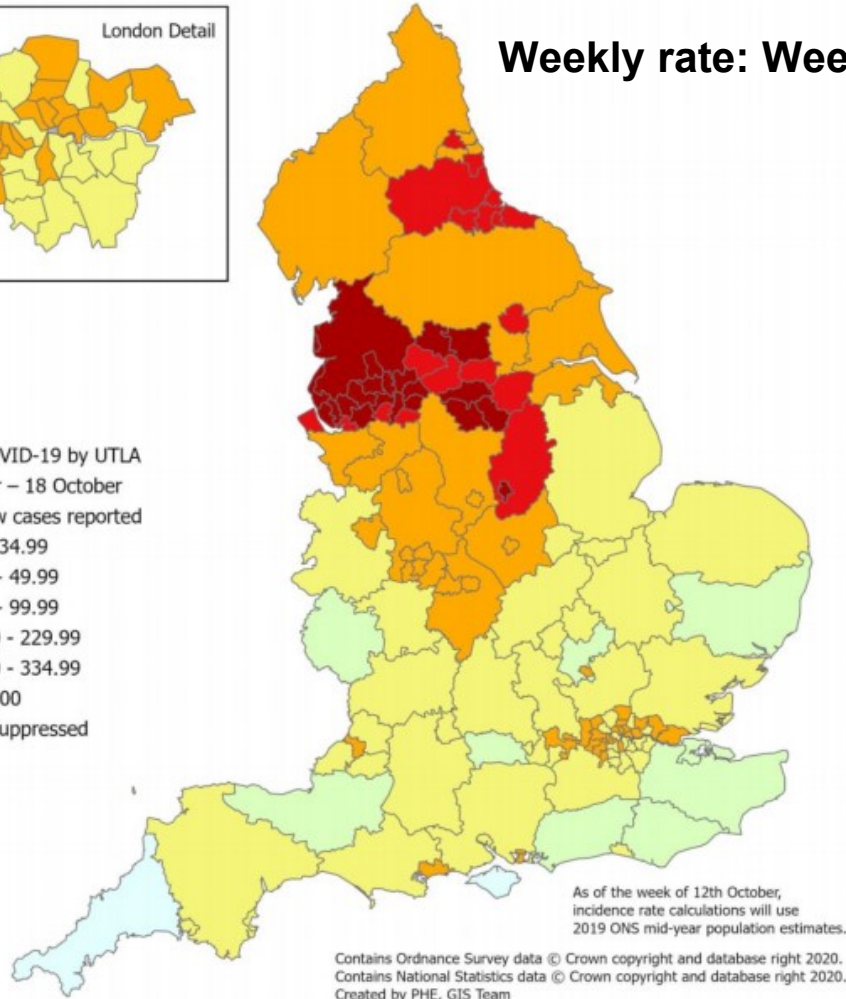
London Detail

Weekly rate: Wee

VID-19 by UTLA
– 18 October
w cases reported
34.99
- 49.99
- 99.99
- 229.99
- 334.99
00
uppressed

As of the week of 12th October, incidence rate calculations will use 2019 ONS mid-year population estimates.

Contains Ordnance Survey data © Crown copyright and database right 2020.
Contains National Statistics data © Crown copyright and database right 2020.
Created by PHE, GIS Team